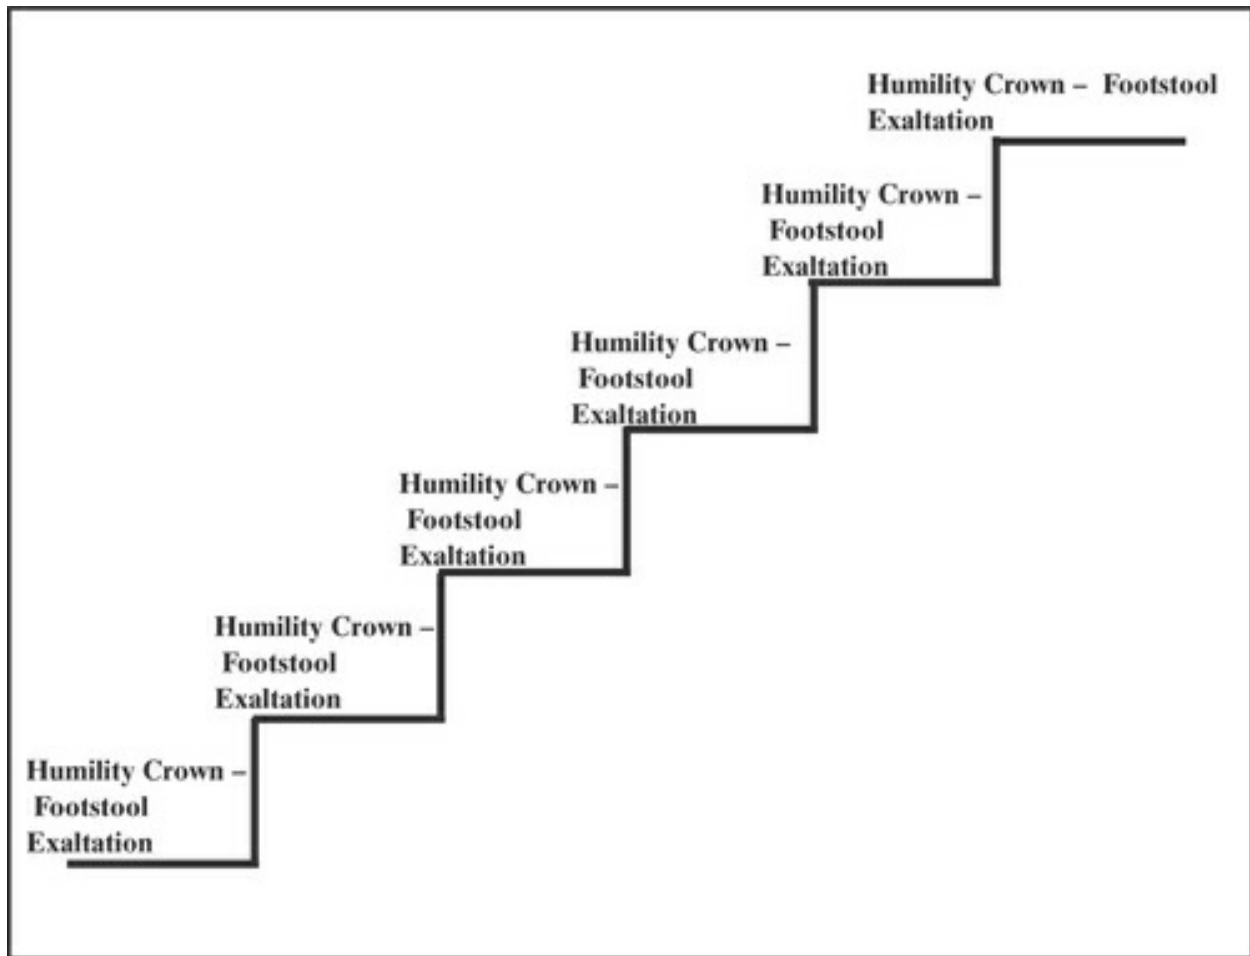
Humility Crown – Footstool
Exaltation

Humility Crown –
Footstool
Exaltation

Humility Crown –
Footstool
Exaltation

Humility Crown –
Footstool
Exaltation

Humility Crown –
Footstool
Exaltation

Humility Crown –
Footstool
Exaltation